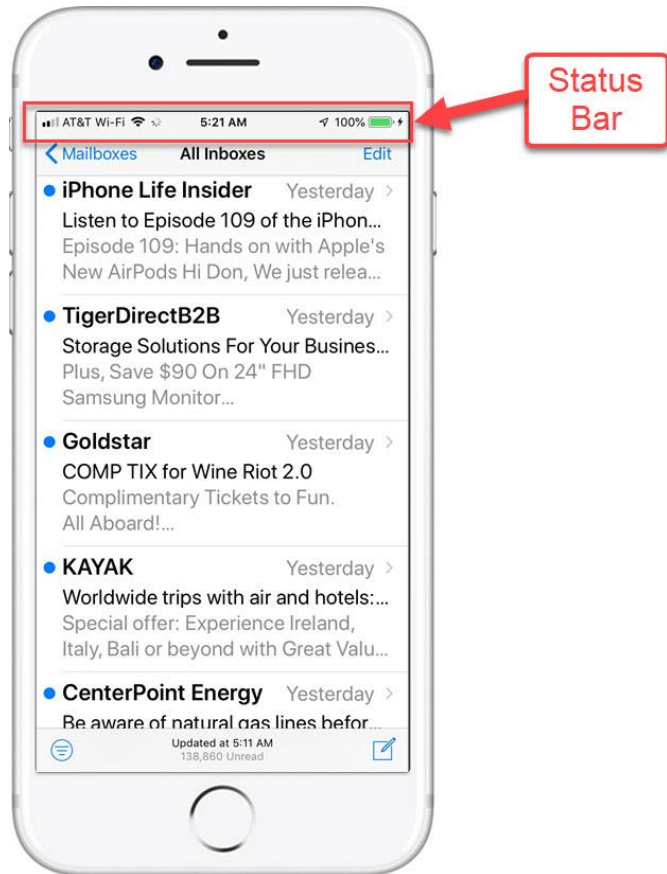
AT&T Wi-Fi 5:21 AM 100%

Status Bar

Mailboxes All Inboxes Edit

iPhone Life Insider Yesterday
Listen to Episode 109 of the iPhon...
Episode 109: Hands on with Apple's New AirPods Hi Don, We just relea...

TigerDirectB2B Yesterday
Storage Solutions For Your Busines...
Plus, Save $90 On 24" FHD Samsung Monitor...

Goldstar Yesterday
COMP TIX for Wine Riot 2.0
Complimentary Tickets to Fun. All Aboard!...

KAYAK Yesterday
Worldwide trips with air and hotels:...
Special offer: Experience Ireland, Italy, Bali or beyond with Great Valu...

CenterPoint Energy Yesterday
Be aware of natural gas lines befor...

Updated at 5:11 AM
138,860 Unread